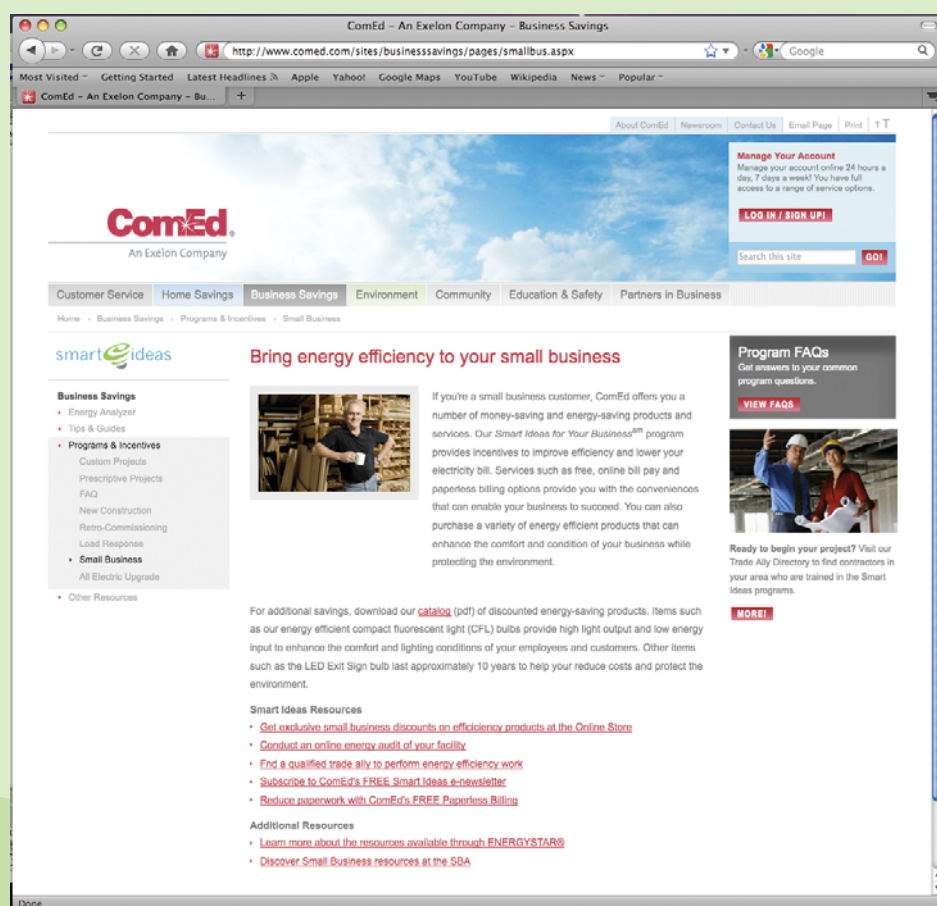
ComEd – An Exelon Company – Business Savings

http://www.comed.com/sites/businesssavings/pages/smallbus.aspx

Google

Most Visited Getting Started Latest Headlines Apple Yahoo! Google Maps YouTube Wikipedia News Popular

ComEd – An Exelon Company – Bu...

About ComEd Newsroom Contact Us Email Page Print T T

ComEd
An Exelon Company

Manage Your Account
Manage your account online 24 hours a day, 7 days a week! You have full access to a range of service options.

LOG IN / SIGN UP!

Search this site GO!

Customer Service Home Savings Business Savings Environment Community Education & Safety Partners in Business

Home › Business Savings › Programs & Incentives › Small Business

smart ideas

Business Savings
Energy Analyzer
Tips & Guides
Programs & Incentives
Custom Projects
Prescriptive Projects
FAQ
New Construction
Retro-Commissioning
Load Response
Small Business
All Electric Upgrade
Other Resources

Bring energy efficiency to your small business

If you're a small business customer, ComEd offers you a number of money-saving and energy-saving products and services. Our *Smart Ideas for Your Business*$^{sm}$ program provides incentives to improve efficiency and lower your electricity bill. Services such as free, online bill pay and paperless billing options provide you with the conveniences that can enable your business to succeed. You can also purchase a variety of energy efficient products that can enhance the comfort and condition of your business while protecting the environment.

For additional savings, download our catalog (pdf) of discounted energy-saving products. Items such as our energy efficient compact fluorescent light (CFL) bulbs provide high light output and low energy input to enhance the comfort and lighting conditions of your employees and customers. Other items such as the LED Exit Sign bulb last approximately 10 years to help your reduce costs and protect the environment.

Smart Ideas Resources
Get exclusive small business discounts on efficiency products at the Online Store
Conduct an online energy audit of your facility
Find a qualified trade ally to perform energy efficiency work
Subscribe to ComEd's FREE Smart Ideas e-newsletter
Reduce paperwork with ComEd's FREE Paperless Billing

Additional Resources
Learn more about the resources available through ENERGYSTAR®
Discover Small Business resources at the SBA

Program FAQs
Get answers to your common program questions.
VIEW FAQS

Ready to begin your project? Visit our Trade Ally Directory to find contractors in your area who are trained in the Smart Ideas programs.

MORE!

Done